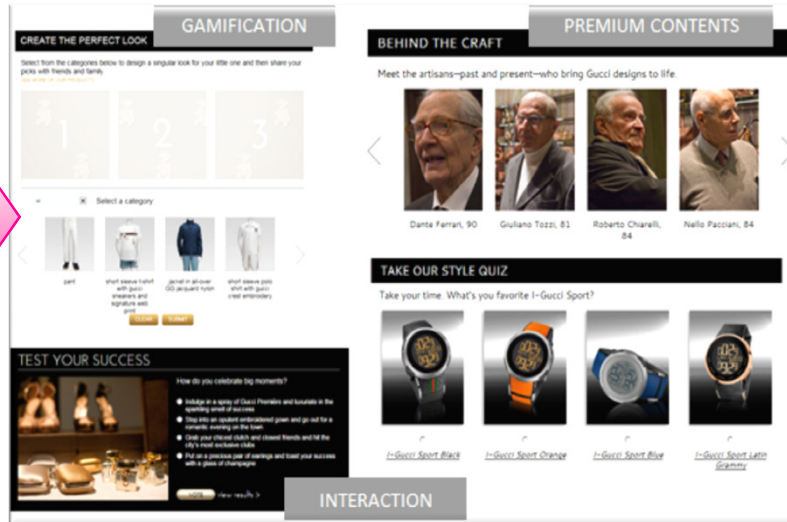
GAMIFICATION

CREATE THE PERFECT LOOK

Select from the categories below to design a singular look for your little one and then share your picks with friends and family.

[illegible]

1 2 3

Select a category

pant

short sleeve t-shirt with gucci sneakers and signature web print

jacket in all-over GG jacquard nylon

short sleeve polo shirt with gucci crest embroidery

CLEAR SUBMIT

TEST YOUR SUCCESS

How do you celebrate big moments?

Indulge in a spray of Gucci Premiere and luxuriate in the sparkling smell of success

Slip into an opulent embroidered gown and go out for a romantic evening on the town

Grab your chicest clutch and closest friends and hit the city's most exclusive clubs

Put on a precious pair of earrings and toast your success with a glass of champagne

VOTE view results >

INTERACTION

PREMIUM CONTENTS

BEHIND THE CRAFT

Meet the artisans—past and present—who bring Gucci designs to life.

Dante Ferrari, 90

Giuliano Tozzi, 81

Roberto Chiarelli, 84

Nello Pacciani, 84

TAKE OUR STYLE QUIZ

Take your time. What's you favorite I-Gucci Sport?

I-Gucci Sport Black

I-Gucci Sport Orange

I-Gucci Sport Blue

I-Gucci Sport Latin Grammy